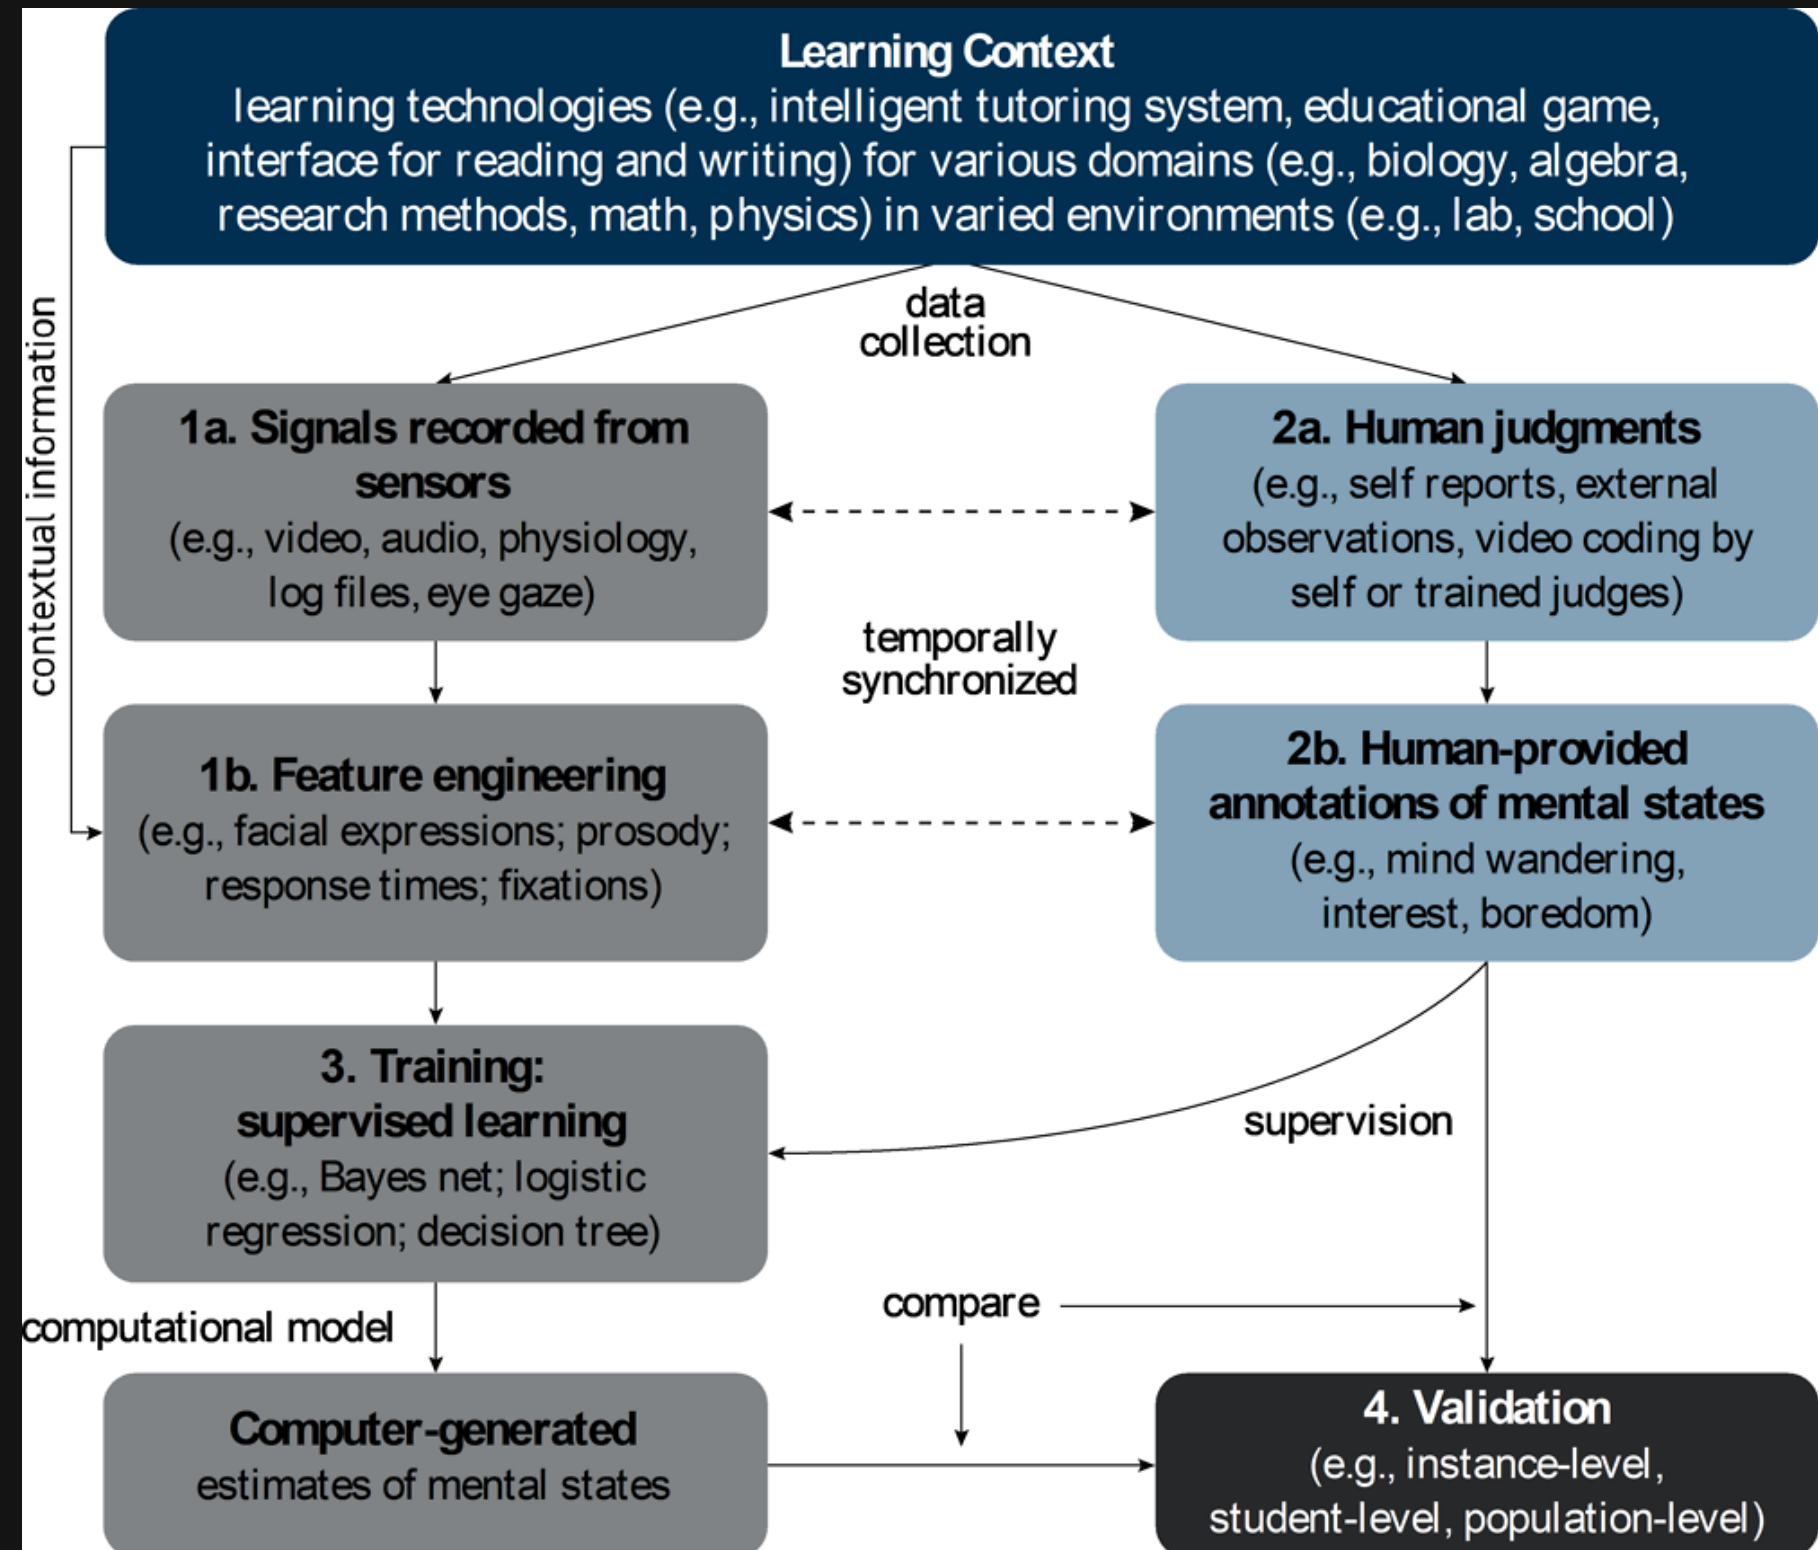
Learning Context
learning technologies (e.g., intelligent tutoring system, educational game, interface for reading and writing) for various domains (e.g., biology, algebra, research methods, math, physics) in varied environments (e.g., lab, school)

contextual information

data collection

1a. Signals recorded from sensors
(e.g., video, audio, physiology, log files, eye gaze)

2a. Human judgments
(e.g., self reports, external observations, video coding by self or trained judges)

temporally synchronized

1b. Feature engineering
(e.g., facial expressions; prosody; response times; fixations)

2b. Human-provided annotations of mental states
(e.g., mind wandering, interest, boredom)

3. Training: supervised learning
(e.g., Bayes net; logistic regression; decision tree)

supervision

computational model

compare

Computer-generated estimates of mental states

4. Validation
(e.g., instance-level, student-level, population-level)